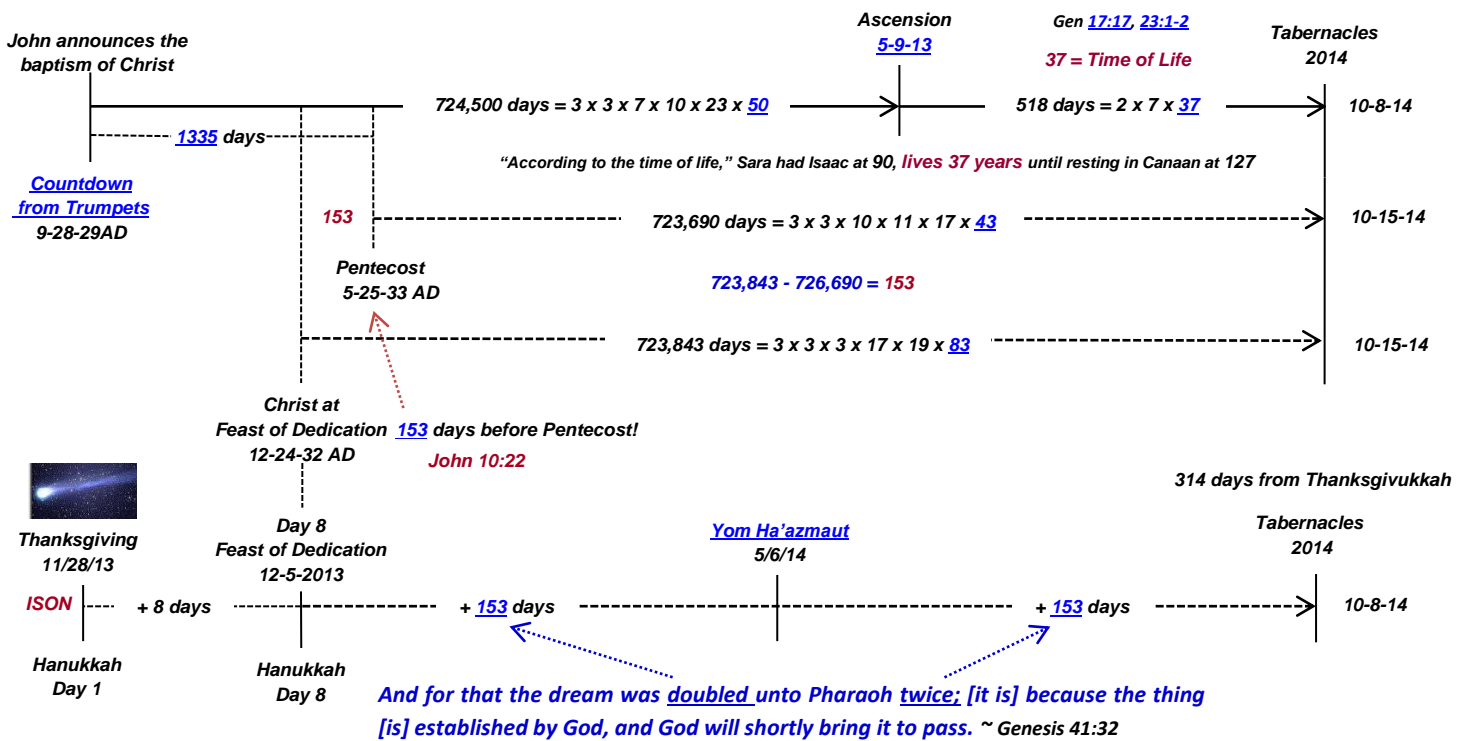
Ascension
5-9-13

Gen 17:17, 23:1-2

37 = Time of Life

Tabernacles
2014

John announces the baptism of Christ

724,500 days = 3 x 3 x 7 x 10 x 23 x 50

518 days = 2 x 7 x 37

10-8-14

1335 days

"According to the time of life," Sara had Isaac at 90, lives 37 years until resting in Canaan at 127

Countdown from Trumpets
9-28-29AD

153

723,690 days = 3 x 3 x 10 x 11 x 17 x 43

10-15-14

Pentecost
5-25-33 AD

723,843 - 726,690 = 153

723,843 days = 3 x 3 x 3 x 17 x 19 x 83

10-15-14

Christ at
Feast of Dedication 153 days before Pentecost!
12-24-32 AD

John 10:22

314 days from Thanksgivukkah

Day 8
Feast of Dedication
12-5-2013

Yom Ha'azmaut
5/6/14

Tabernacles
2014

Thanksgiving
11/28/13

ISON

+ 8 days

+ 153 days

+ 153 days

10-8-14

Hanukkah
Day 1

Hanukkah
Day 8

And for that the dream was doubled unto Pharaoh twice; [it is] because the thing [is] established by God, and God will shortly bring it to pass. ~ Genesis 41:32